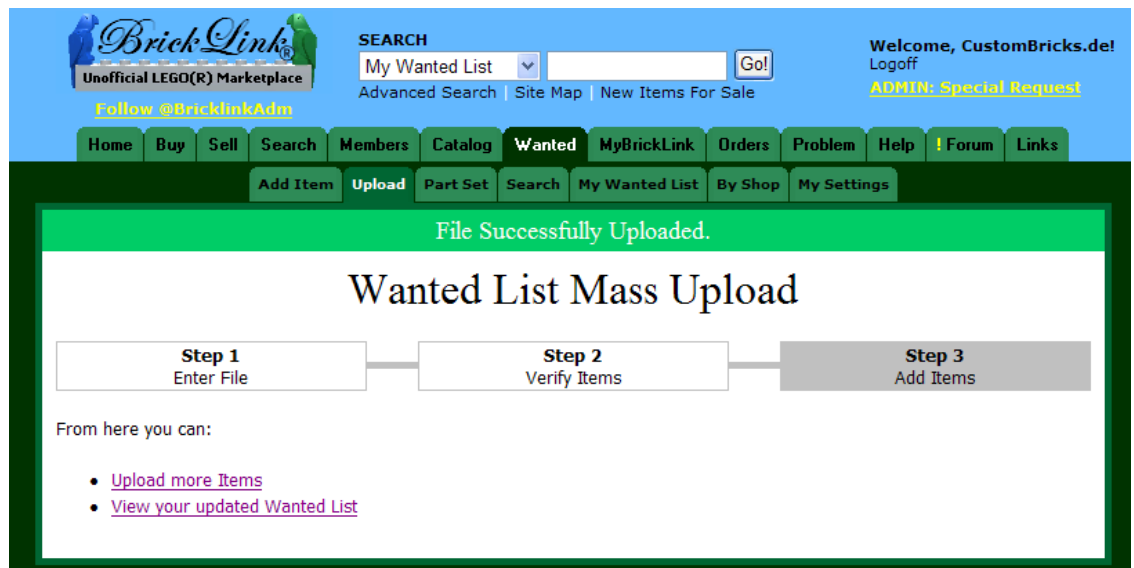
BrickLink®
Unofficial LEGO(R) Marketplace
Follow @BricklinkAdm

SEARCH
My Wanted List
Go!
Advanced Search | Site Map | New Items For Sale

Welcome, CustomBricks.de!
Logoff
ADMIN: Special Request

Home | Buy | Sell | Search | Members | Catalog | Wanted | MyBrickLink | Orders | Problem | Help | ! Forum | Links

Add Item | Upload | Part Set | Search | My Wanted List | By Shop | My Settings

File Successfully Uploaded.

Wanted List Mass Upload

| Step 1 Enter File | Step 2 Verify Items | Step 3 Add Items |
|---|---|---|

From here you can:

- Upload more Items
- View your updated Wanted List